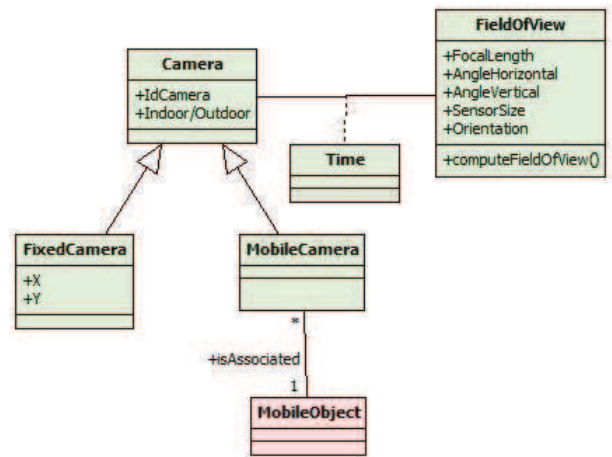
FieldOfView
+FocalLength
+AngleHorizontal
+AngleVertical
+SensorSize
+Orientation
+computeFieldOfView()

Camera
+IdCamera
+Indoor/Outdoor

Time

FixedCamera
+X
+Y

MobileCamera

*
+isAssociated
1

MobileObject